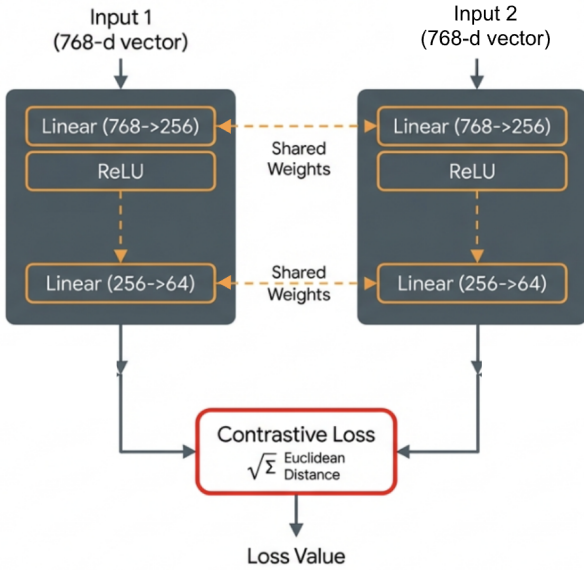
Input 1
(768-d vector)

Input 2
(768-d vector)

Linear (768->256)

ReLU

Linear (256->64)

Shared Weights

Shared Weights

Linear (768->256)

ReLU

Linear (256->64)

Contrastive Loss

$\sqrt{\Sigma}$ Euclidean Distance

Loss Value